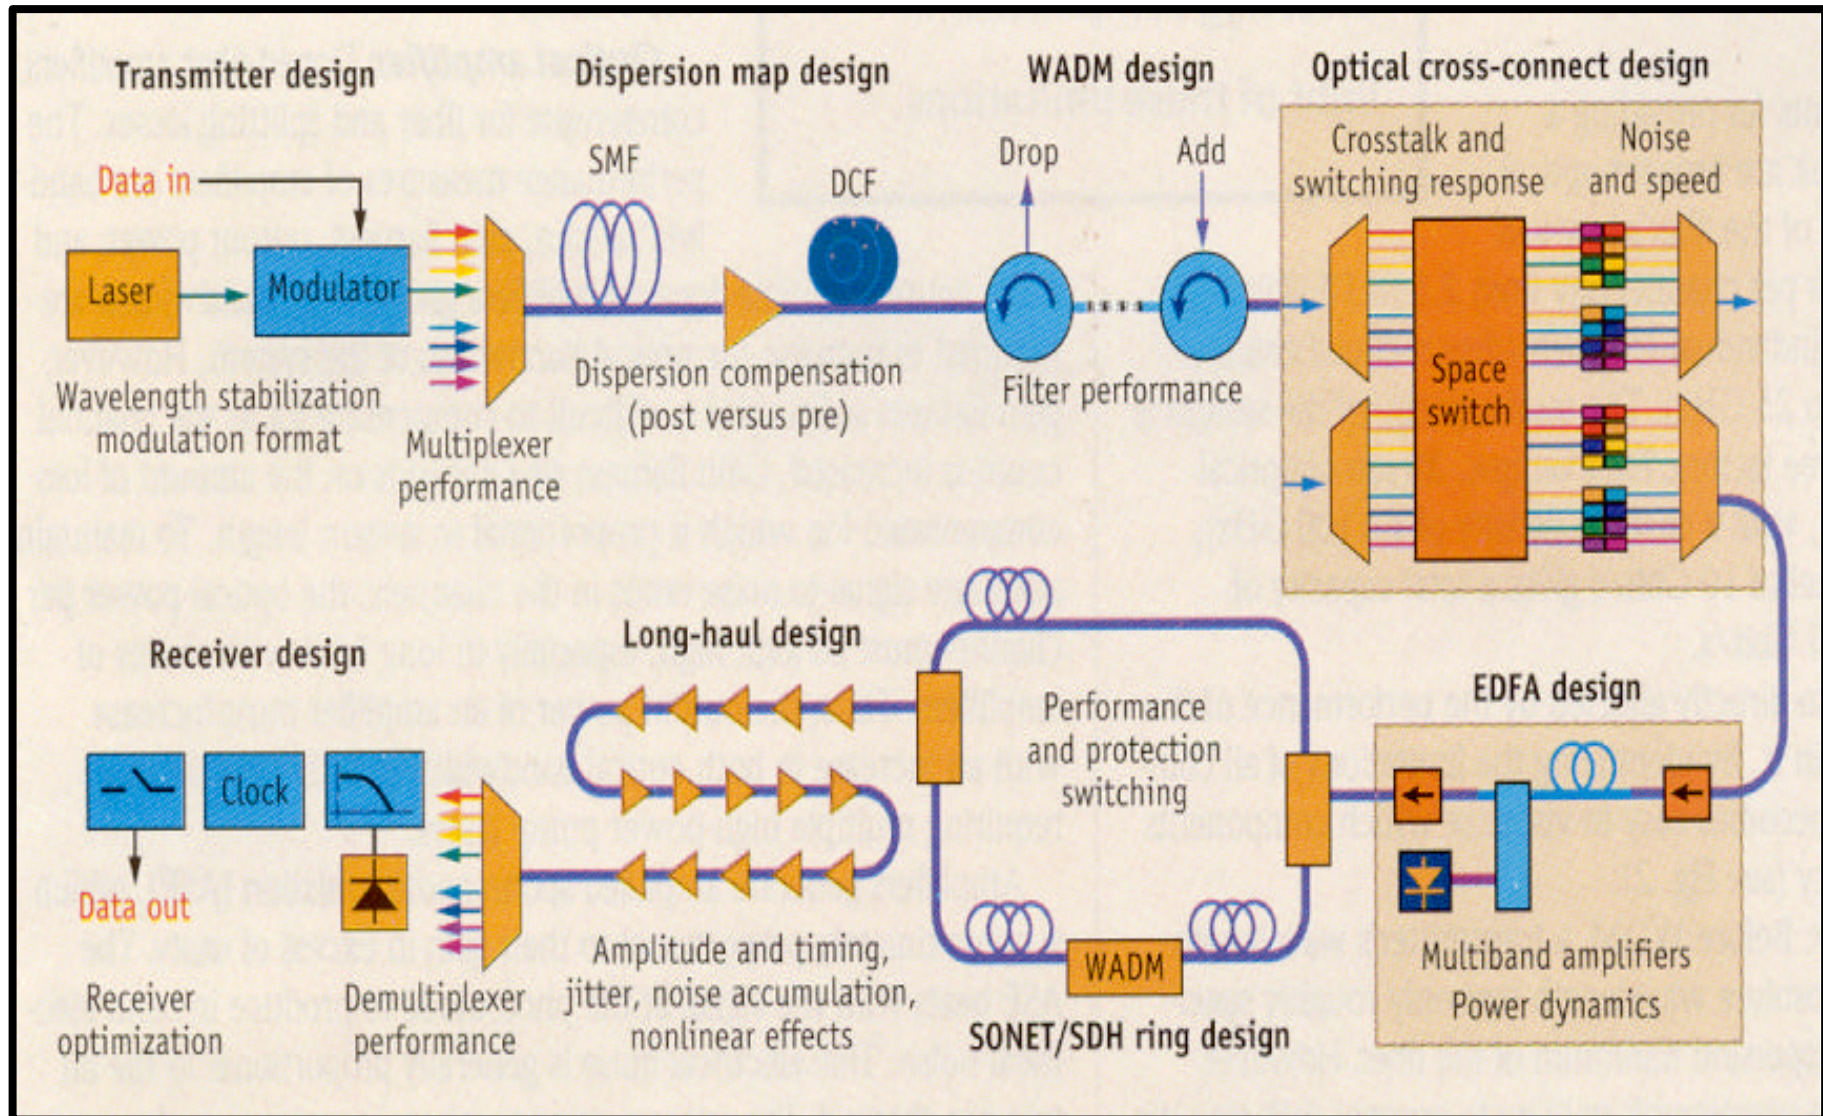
Transmitter design

Dispersion map design

WADM design

Optical cross-connect design

Data in

SMF

DCF

Drop

Add

Crosstalk and switching response

Noise and speed

Laser

Modulator

Space switch

Wavelength stabilization modulation format

Multiplexer performance

Dispersion compensation (post versus pre)

Filter performance

Receiver design

Long-haul design

EDFA design

Performance and protection switching

Clock

Data out

Receiver optimization

Demultiplexer performance

Amplitude and timing, jitter, noise accumulation, nonlinear effects

WADM

SONET/SDH ring design

Multiband amplifiers

Power dynamics